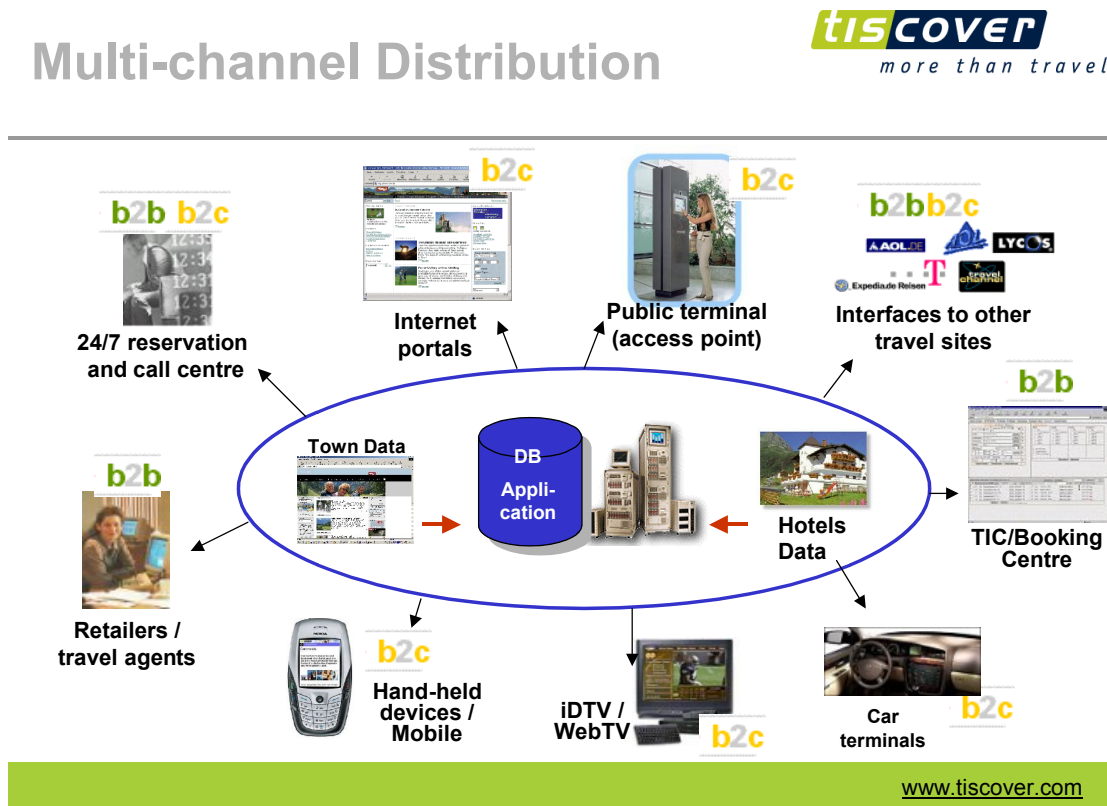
Multi-channel Distribution

tiscover
more than travel

b2b b2c
24/7 reservation and call centre

b2c
Internet portals

b2c
Public terminal (access point)

b2bb2c
AOL.DE
LYCOS
Expedia.de Reisen
T
travel channel
Interfaces to other travel sites

b2b
TIC/Booking Centre

Town Data

DB
Appli-cation

Hotels Data

b2b
Retailers / travel agents

b2c
Hand-held devices / Mobile

iDTV / WebTV
b2c

Car terminals
b2c

www.tiscover.com